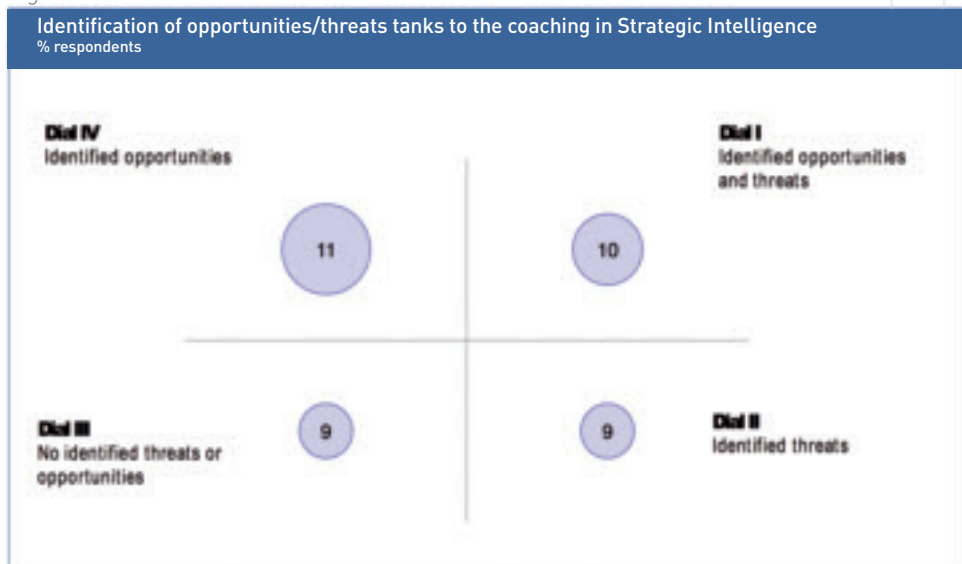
Identification of opportunities/threats tanks to the coaching in Strategic Intelligence
% respondents

Dial IV
Identified opportunities

11

Dial I
Identified opportunities and threats

10

Dial III
No identified threats or opportunities

9

9

Dial II
Identified threats